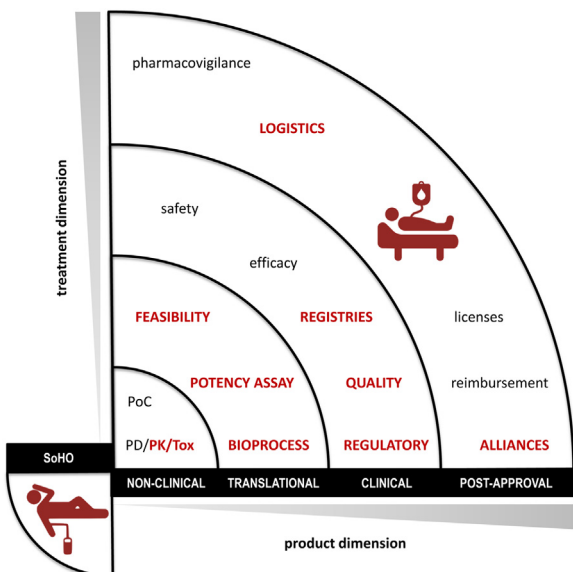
pharmacovigilance

LOGISTICS

treatment dimension

safety

efficacy

FEASIBILITY

REGISTRIES

licenses

PoC

POTENCY ASSAY

QUALITY

reimbursement

PD/PK/Tox

BIOPROCESS

REGULATORY

ALLIANCES

SoHO

NON-CLINICAL

TRANSLATIONAL

CLINICAL

POST-APPROVAL

product dimension